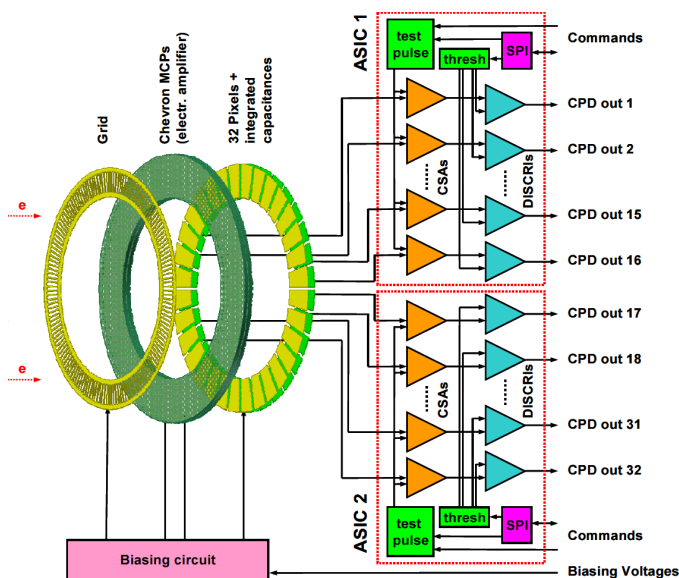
Grid

Chevron MCPs (electr. amplifier)

32 Pixels + integrated capacitances

e

e

ASIC 1

test pulse

thresh

SPI

Commands

CSAs

DISCRIs

CPD out 1

CPD out 2

CPD out 15

CPD out 16

CPD out 17

CPD out 18

CSAs

DISCRIs

CPD out 31

CPD out 32

ASIC 2

test pulse

thresh

SPI

Commands

Biasing circuit

Biasing Voltages